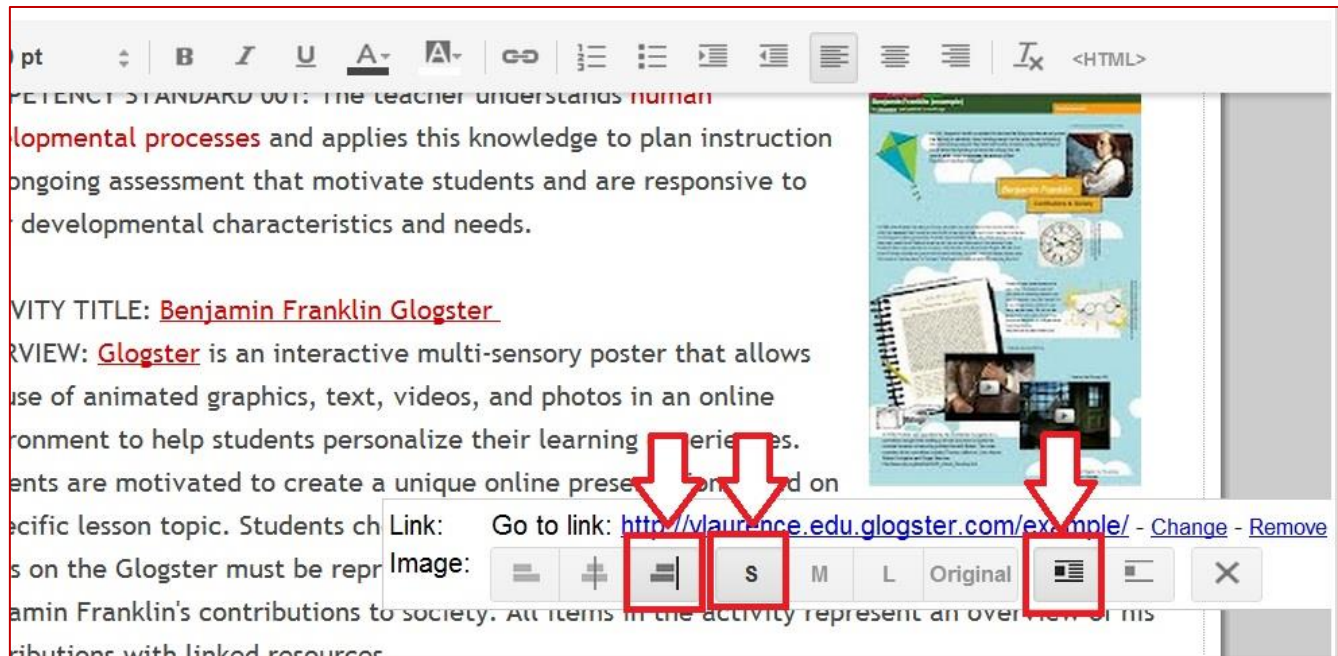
pt B I U A A <HTML>

PETENCY STANDARD 001: The teacher understands human lopmental processes and applies this knowledge to plan instruction ongoing assessment that motivate students and are responsive to developmental characteristics and needs.

VITY TITLE: Benjamin Franklin Glogster
RVIEW: Glogster is an interactive multi-sensory poster that allows use of animated graphics, text, videos, and photos in an online ronment to help students personalize their learning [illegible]es. ents are motivated to create a unique online prese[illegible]d on ecific lesson topic. Students ch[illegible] s on the Glogster must be repr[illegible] amin Franklin's contributions to society. All items in the activity represent an overview of his ributions with linked resources.

Link: Go to link: http://vlaur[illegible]nce.edu.glogster.com/ex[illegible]ple/ - Change - Remove
Image: S M L Original